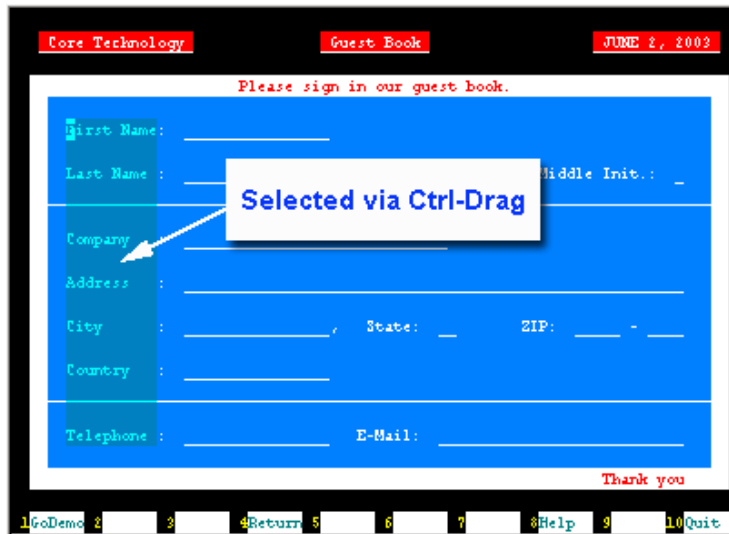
Core Technology Guest Book JUNE 2, 2003

Please sign in our guest book.

First Name:

Last Name : Middle Init.: _

Selected via Ctrl-Drag

Company

Address :

City : , State: ZIP: -

Country :

Telephone : E-Mail:

Thank you

1GoDemo 2 3 4Return 5 6 7 8Help 9 10Quit